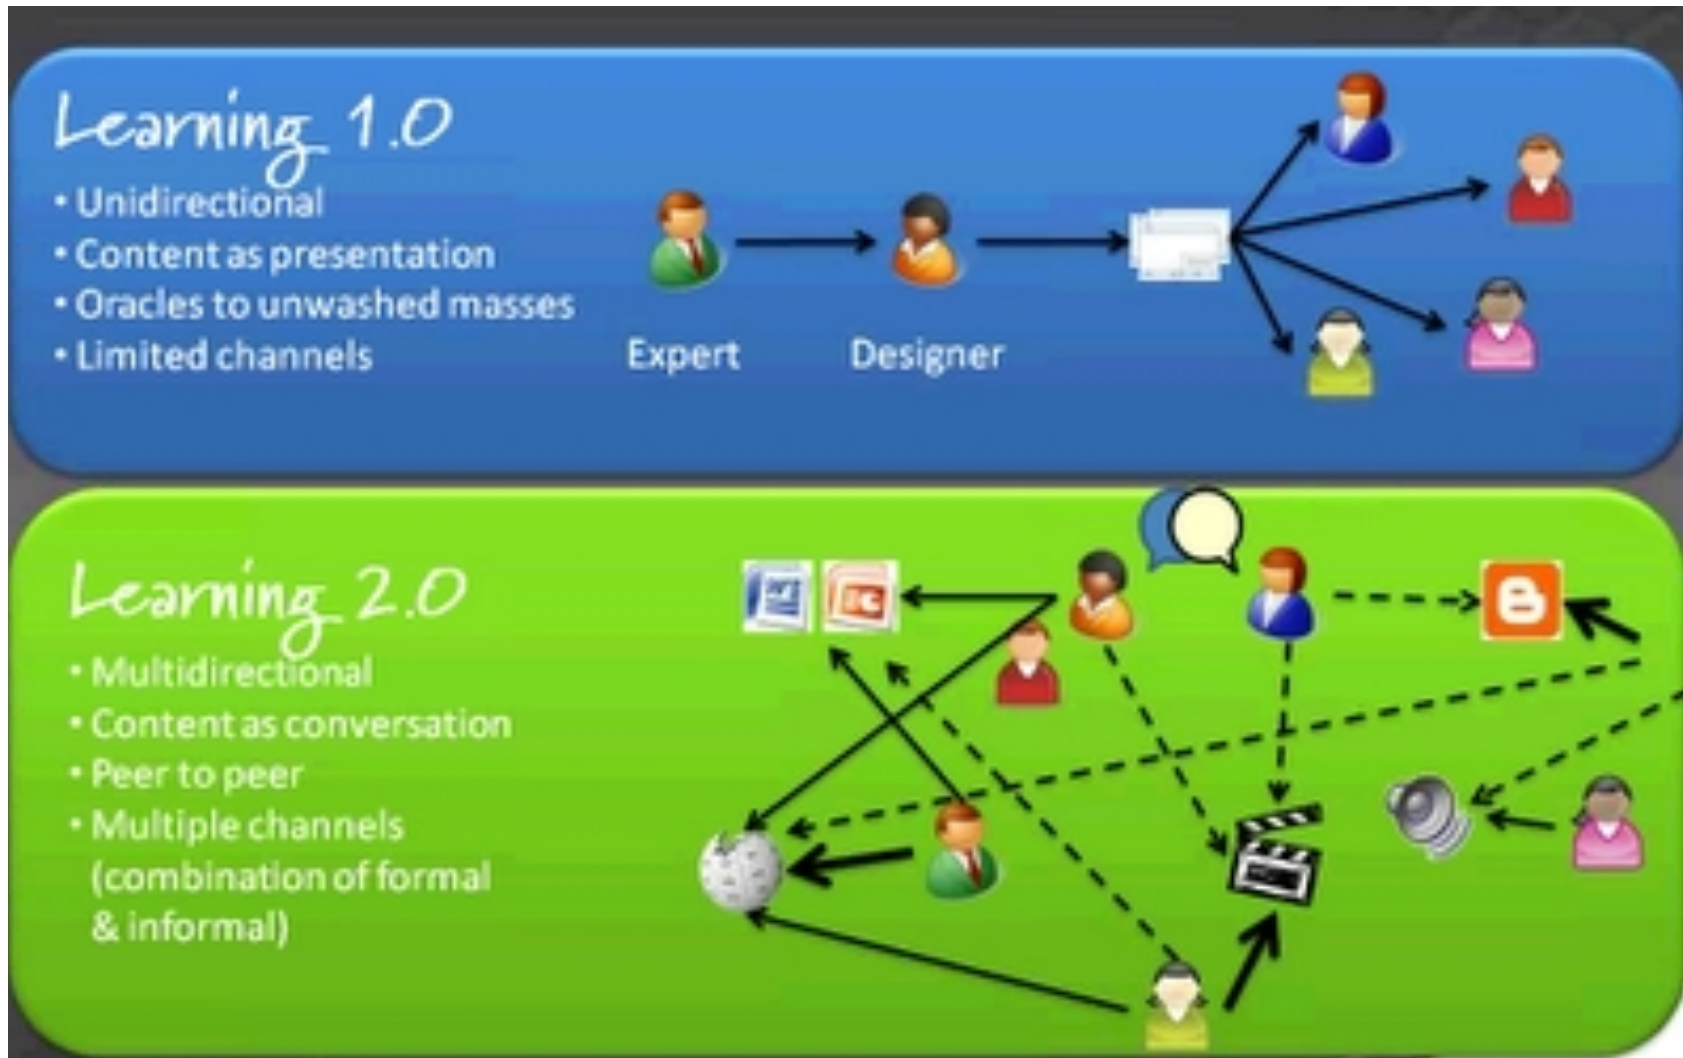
Learning 1.0

• Unidirectional
• Content as presentation
• Oracles to unwashed masses
• Limited channels

Expert

Designer

Learning 2.0

• Multidirectional
• Content as conversation
• Peer to peer
• Multiple channels (combination of formal & informal)